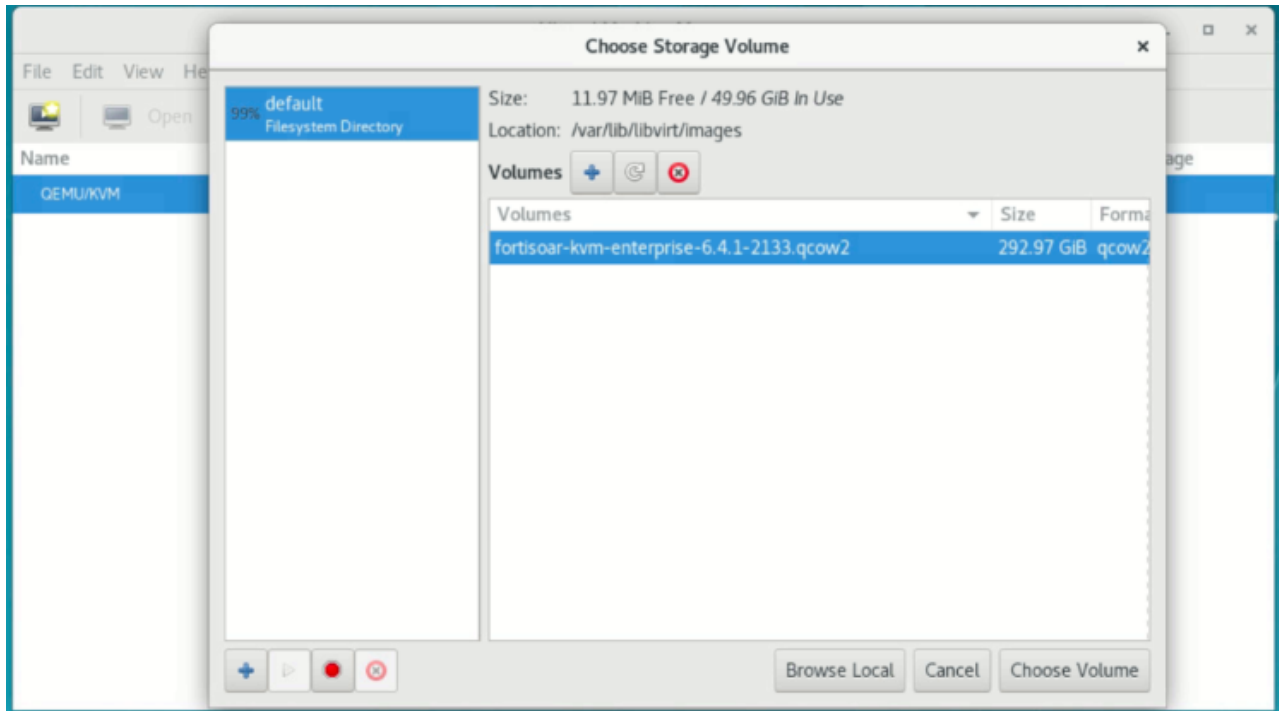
File Edit View He

Open

Name

QEMU/KVM

age

Choose Storage Volume

99% default
Filesystem Directory

Size: 11.97 MiB Free / 49.96 GiB In Use

Location: /var/lib/libvirt/images

Volumes

| Volumes | Size | Forma |
|---|---|---|
| fortisoar-kvm-enterprise-6.4.1-2133.qcow2 | 292.97 GiB | qcow2 |

Browse Local Cancel Choose Volume